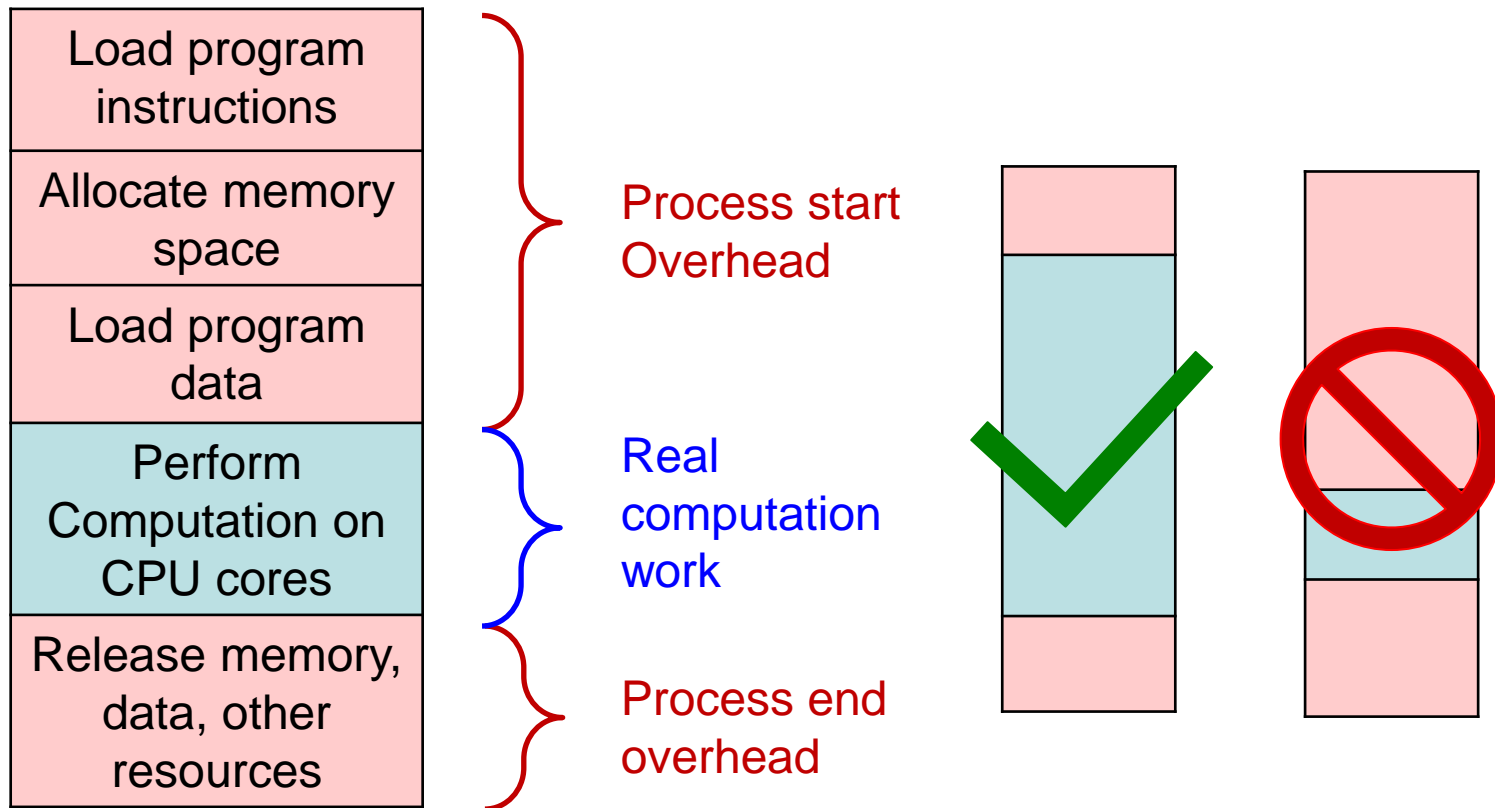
Load program instructions

Allocate memory space

Load program data

Perform Computation on CPU cores

Release memory, data, other resources

Process start Overhead

Real computation work

Process end overhead